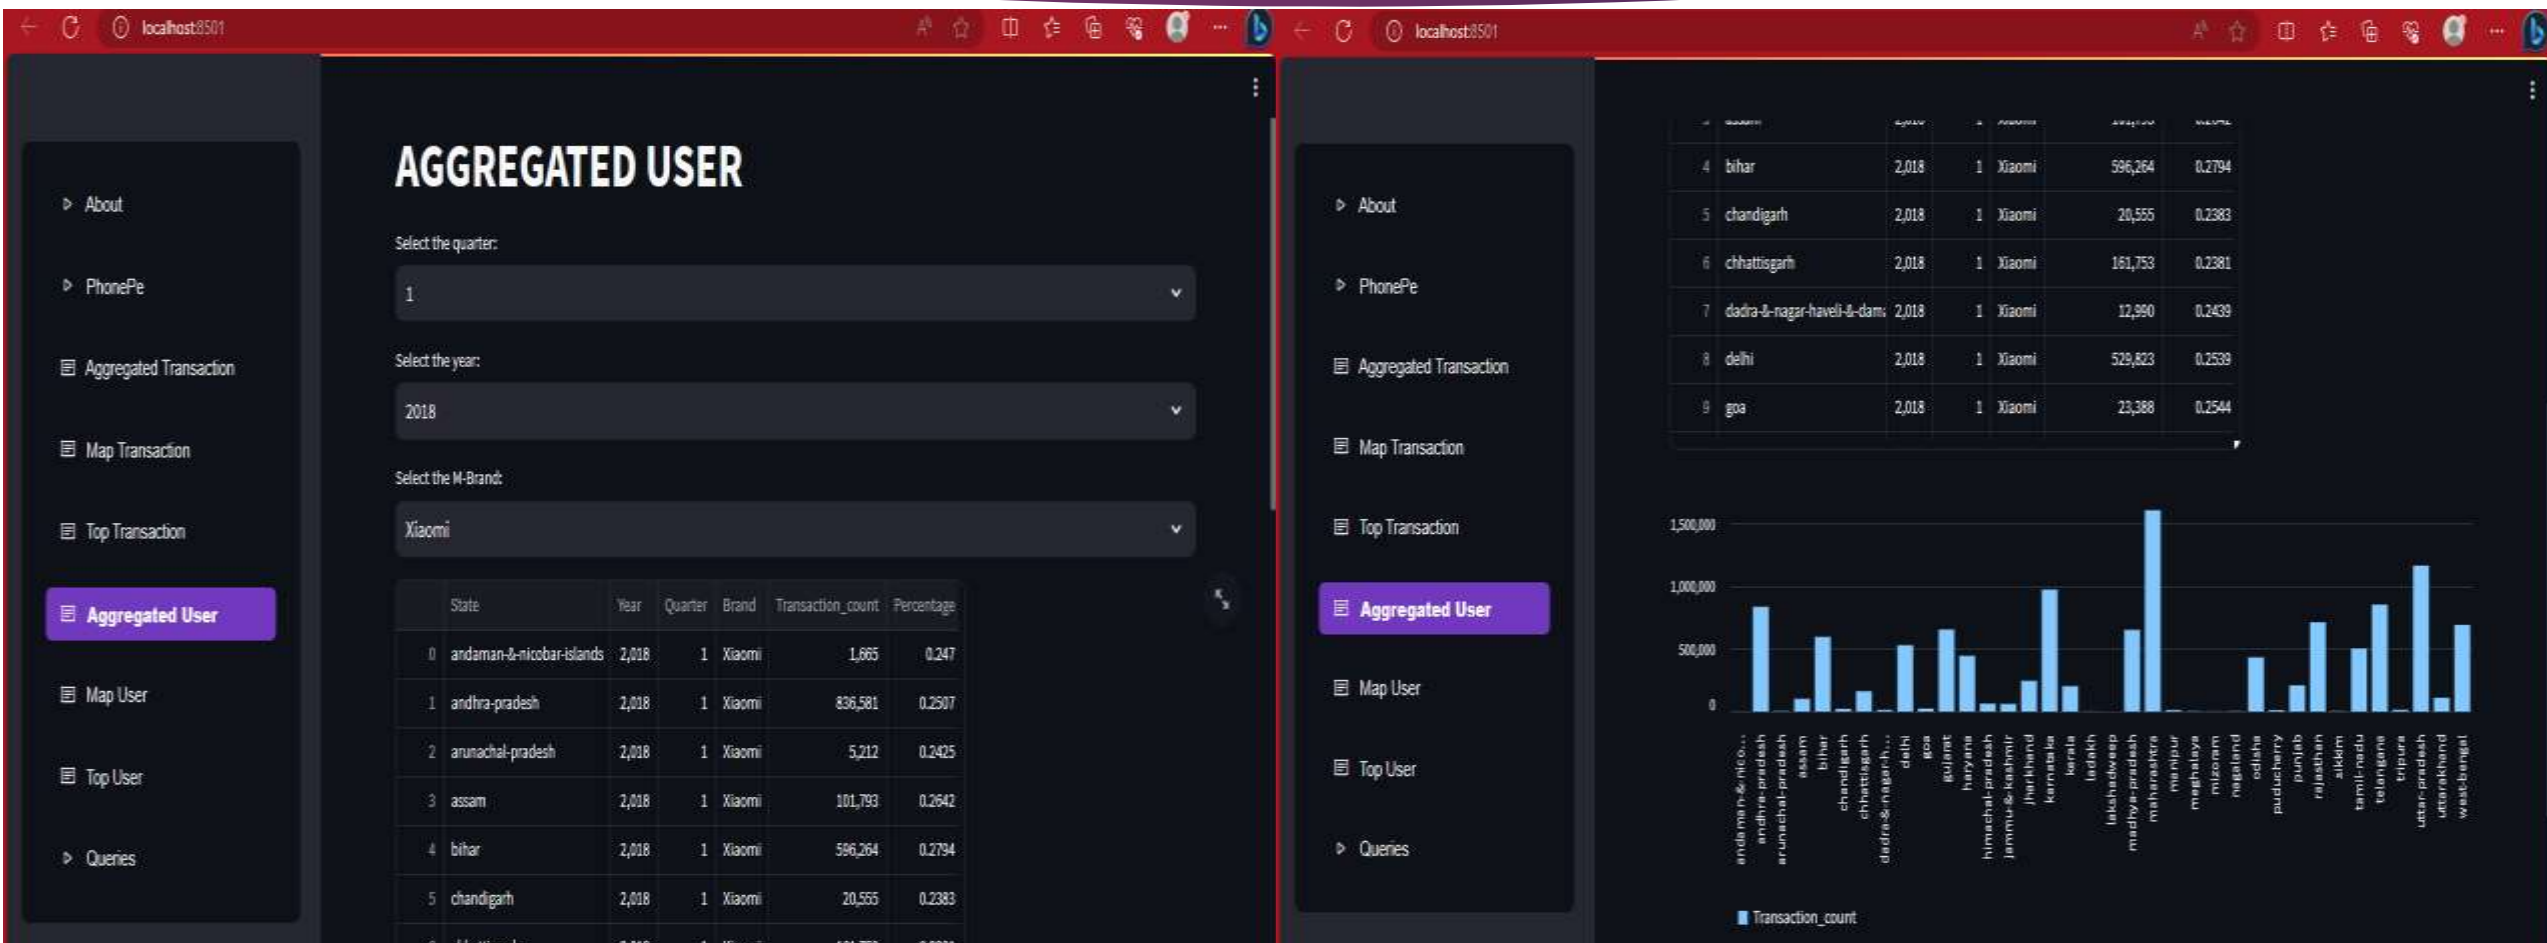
localhost:8501

About

PhonePe

Aggregated Transaction

Map Transaction

Top Transaction

Aggregated User

Map User

Top User

Queries

AGGREGATED USER

Select the quarter:

1

Select the year:

2018

Select the M-Brand:

Xiaomi

| | State | Year | Quarter | Brand | Transaction_count | Percentage |
|---|---|---|---|---|---|---|
| 0 | andaman-&-nicobar-islands | 2,018 | 1 | Xiaomi | 1,665 | 0.247 |
| 1 | andhra-pradesh | 2,018 | 1 | Xiaomi | 836,581 | 0.2507 |
| 2 | arunachal-pradesh | 2,018 | 1 | Xiaomi | 5,212 | 0.2425 |
| 3 | assam | 2,018 | 1 | Xiaomi | 101,793 | 0.2642 |
| 4 | bihar | 2,018 | 1 | Xiaomi | 596,264 | 0.2794 |
| 5 | chandigarh | 2,018 | 1 | Xiaomi | 20,555 | 0.2383 |

localhost:8501

| | State | Year | Quarter | Brand | Transaction_count | Percentage |
|---|---|---|---|---|---|---|
| 4 | bihar | 2,018 | 1 | Xiaomi | 596,264 | 0.2794 |
| 5 | chandigarh | 2,018 | 1 | Xiaomi | 20,555 | 0.2383 |
| 6 | chhattisgarh | 2,018 | 1 | Xiaomi | 161,753 | 0.2381 |
| 7 | dadra-&-nagar-haveli-&-dam | 2,018 | 1 | Xiaomi | 12,990 | 0.2439 |
| 8 | delhi | 2,018 | 1 | Xiaomi | 529,823 | 0.2539 |
| 9 | goa | 2,018 | 1 | Xiaomi | 23,388 | 0.2544 |

About

PhonePe

Aggregated Transaction

Map Transaction

Top Transaction

Aggregated User

Map User

Top User

Queries

1,500,000
1,000,000
500,000
0

andaman-&-nico... andhra-pradesh arunachal-pradesh assam bihar chandigarh chhattisgarh dadra-&-nagarh... delhi goa gujarat haryana himachal-pradesh jammu-&-kashmir jharkhand karnataka kerala ladakh lakshadweep madhya-pradesh maharashtra manipur meghalaya mizoram nagaland odisha puducherry punjab rajasthan sikkim tamil-nadu telangana tripura uttar-pradesh uttarakhand west-bengal

Transaction_count